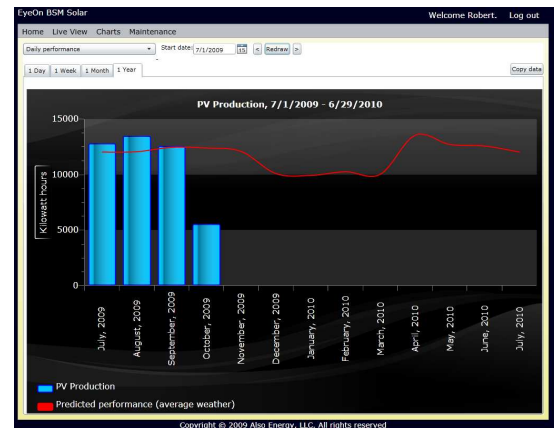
EyeOn BSM Solar

Welcome Robert. Log out

Home Live View Charts Maintenance

Daily performance

Start date: 7/1/2009

15

<

Redraw

>

1 Day 1 Week 1 Month 1 Year

Copy data

PV Production, 7/1/2009 - 6/29/2010

15000

10000

5000

0

Kilowatt hours

July, 2009

August, 2009

September, 2009

October, 2009

November, 2009

December, 2009

January, 2010

February, 2010

March, 2010

April, 2010

May, 2010

June, 2010

July, 2010

PV Production

Predicted performance (average weather)

Copyright © 2009 Also Energy, LLC. All rights reserved